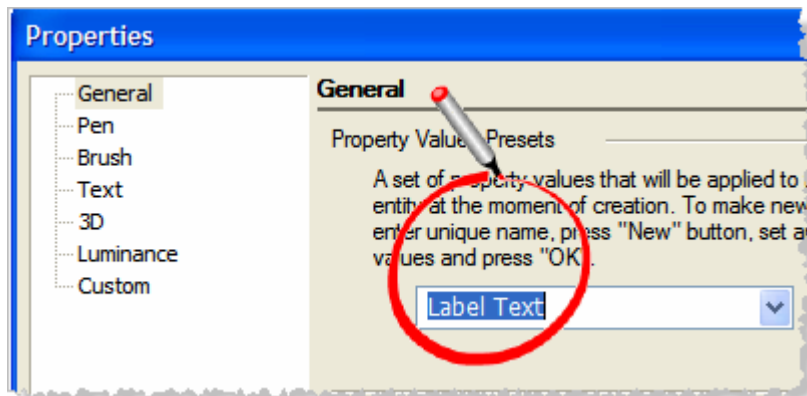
Properties

General
Pen
Brush
Text
3D
Luminance
Custom

General

Property Value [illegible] Presets

A set of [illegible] values that will be applied to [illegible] entity at the moment of creation. To make new enter unique name, press "New" button, set a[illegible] values and press "OK".

Label Text